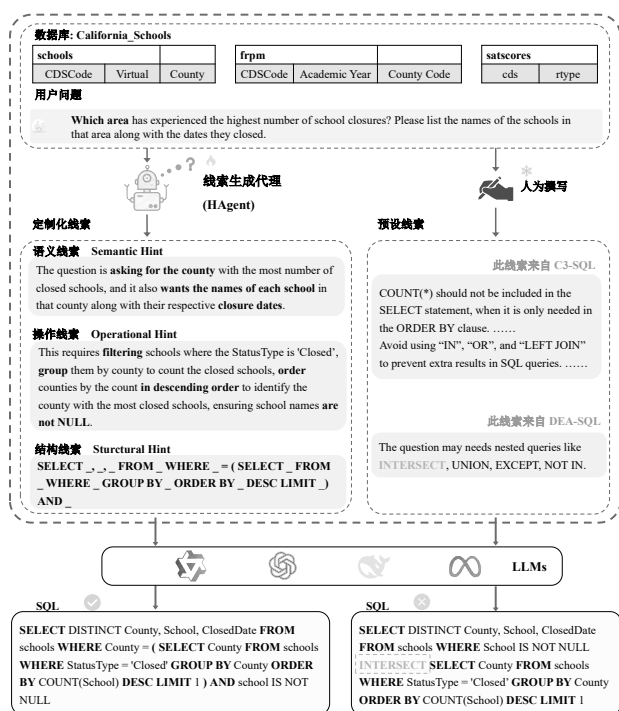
数据库: California_Schools

| schools | | |
|---|---|---|
| CDSCode | Virtual | County |

| frpm | | |
|---|---|---|
| CDSCode | Academic Year | County Code |

| satscores | |
|---|---|
| cds | rtype |

用户问题

Which area has experienced the highest number of school closures? Please list the names of the schools in that area along with the dates they closed.

线索生成代理

(HAgent)

人为撰写

定制化线索

预设线索

语义线索 Semantic Hint

The question is asking for the county with the most number of closed schools, and it also wants the names of each school in that county along with their respective closure dates.

操作线索 Operational Hint

This requires filtering schools where the StatusType is 'Closed', group them by county to count the closed schools, order counties by the count in descending order to identify the county with the most closed schools, ensuring school names are not NULL.

结构线索 Sturctural Hint

SELECT _, _, _ FROM _ WHERE _ = ( SELECT _ FROM _ WHERE _ GROUP BY _ ORDER BY _ DESC LIMIT _) AND _

此线索来自 C3-SQL

COUNT(*) should not be included in the SELECT statement, when it is only needed in the ORDER BY clause. ……

Avoid using "IN", "OR", and "LEFT JOIN" to prevent extra results in SQL queries. ……

此线索来自 DEA-SQL

The question may needs nested queries like INTERSECT, UNION, EXCEPT, NOT IN.

LLMs

SQL

SELECT DISTINCT County, School, ClosedDate FROM schools WHERE County = ( SELECT County FROM schools WHERE StatusType = 'Closed' GROUP BY County ORDER BY COUNT(School) DESC LIMIT 1 ) AND school IS NOT NULL

SQL

SELECT DISTINCT County, School, ClosedDate FROM schools WHERE School IS NOT NULL INTERSECT SELECT County FROM schools WHERE StatusType = 'Closed' GROUP BY County ORDER BY COUNT(School) DESC LIMIT 1